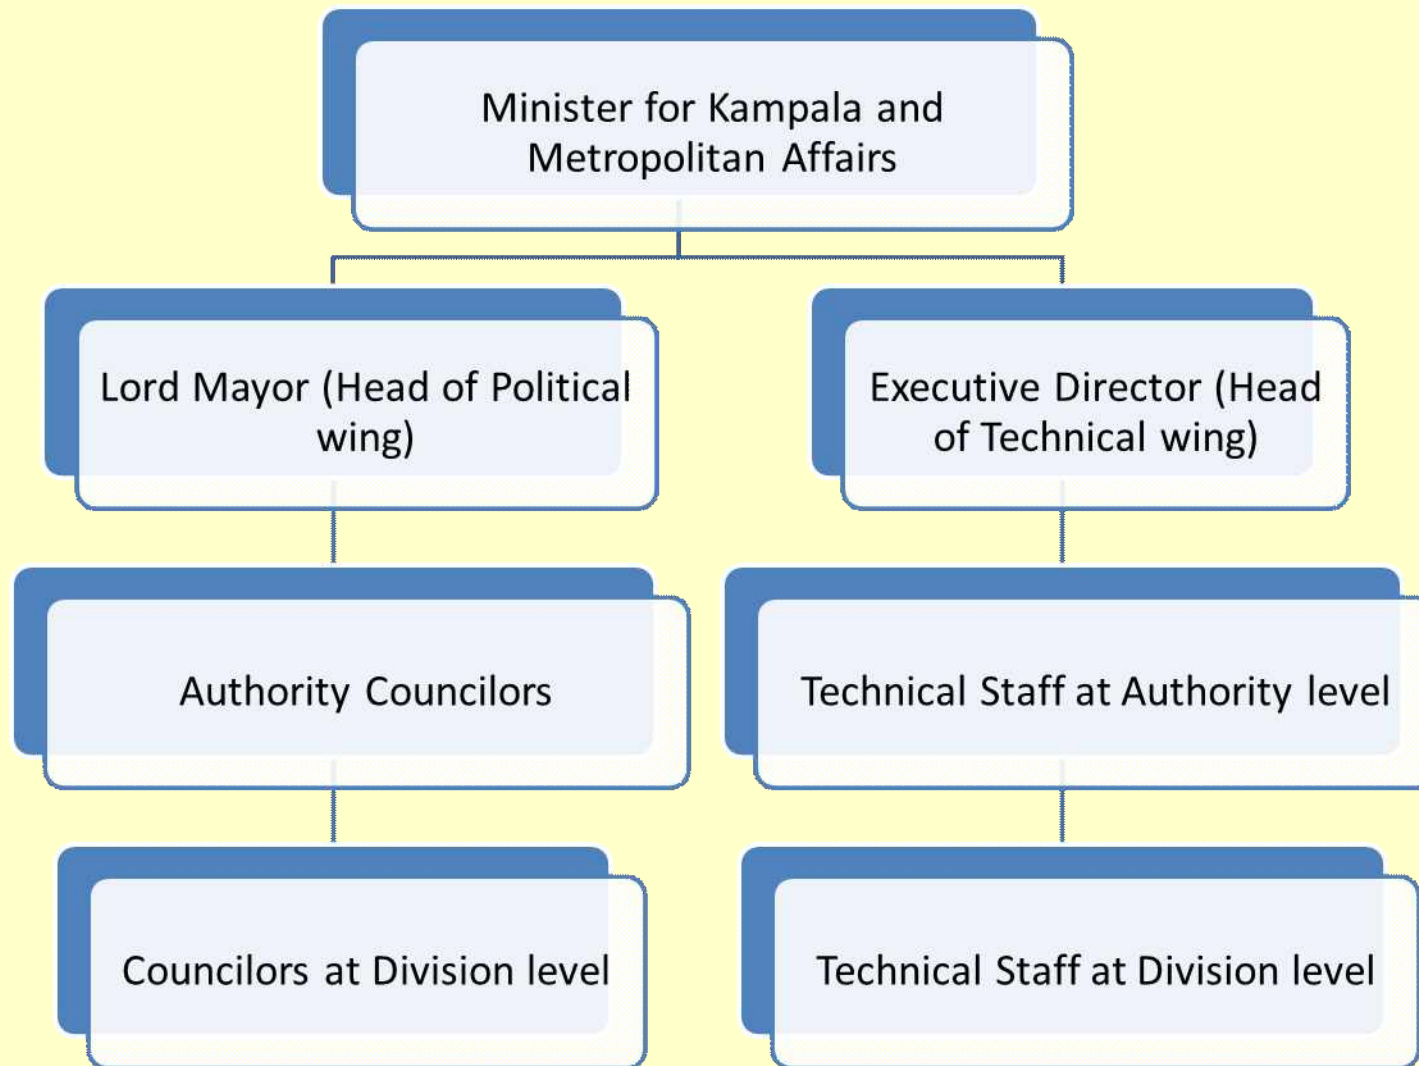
Minister for Kampala and Metropolitan Affairs

Lord Mayor (Head of Political wing)

Authority Councilors

Councilors at Division level

Executive Director (Head of Technical wing)

Technical Staff at Authority level

Technical Staff at Division level